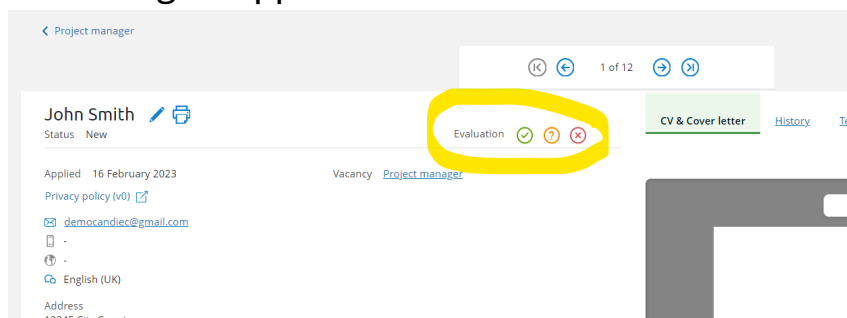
Project manager

1 of 12

John Smith
Status New

Evaluation

CV & Cover letter History

Applied 16 February 2023
Vacancy Project manager
Privacy policy (v0)

democandiec@gmail.com
-
-
English (UK)

Address